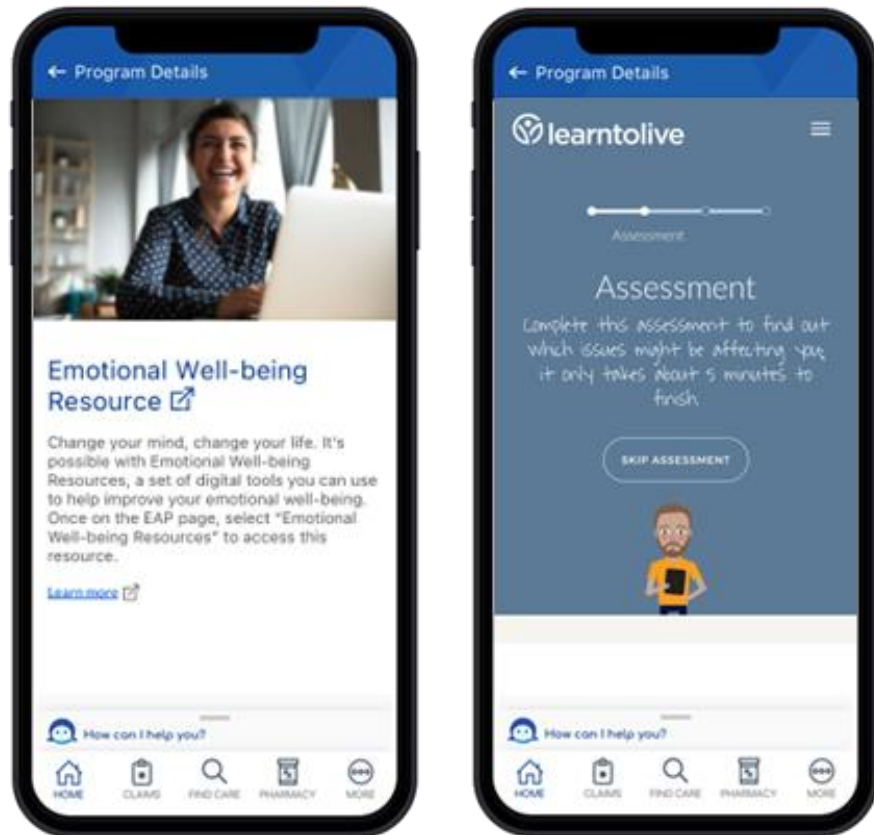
← Program Details

Emotional Well-being Resource

Change your mind, change your life. It's possible with Emotional Well-being Resources, a set of digital tools you can use to help improve your emotional well-being. Once on the EAP page, select "Emotional Well-being Resources" to access this resource.

Learn more

How can I help you?

HOME CLAIMS FIND CARE PHARMACY MORE

← Program Details

learntolive

Assessment

Assessment

Complete this assessment to find out which issues might be affecting you, it only takes about 5 minutes to finish.

SKIP ASSESSMENT

How can I help you?

HOME CLAIMS FIND CARE PHARMACY MORE